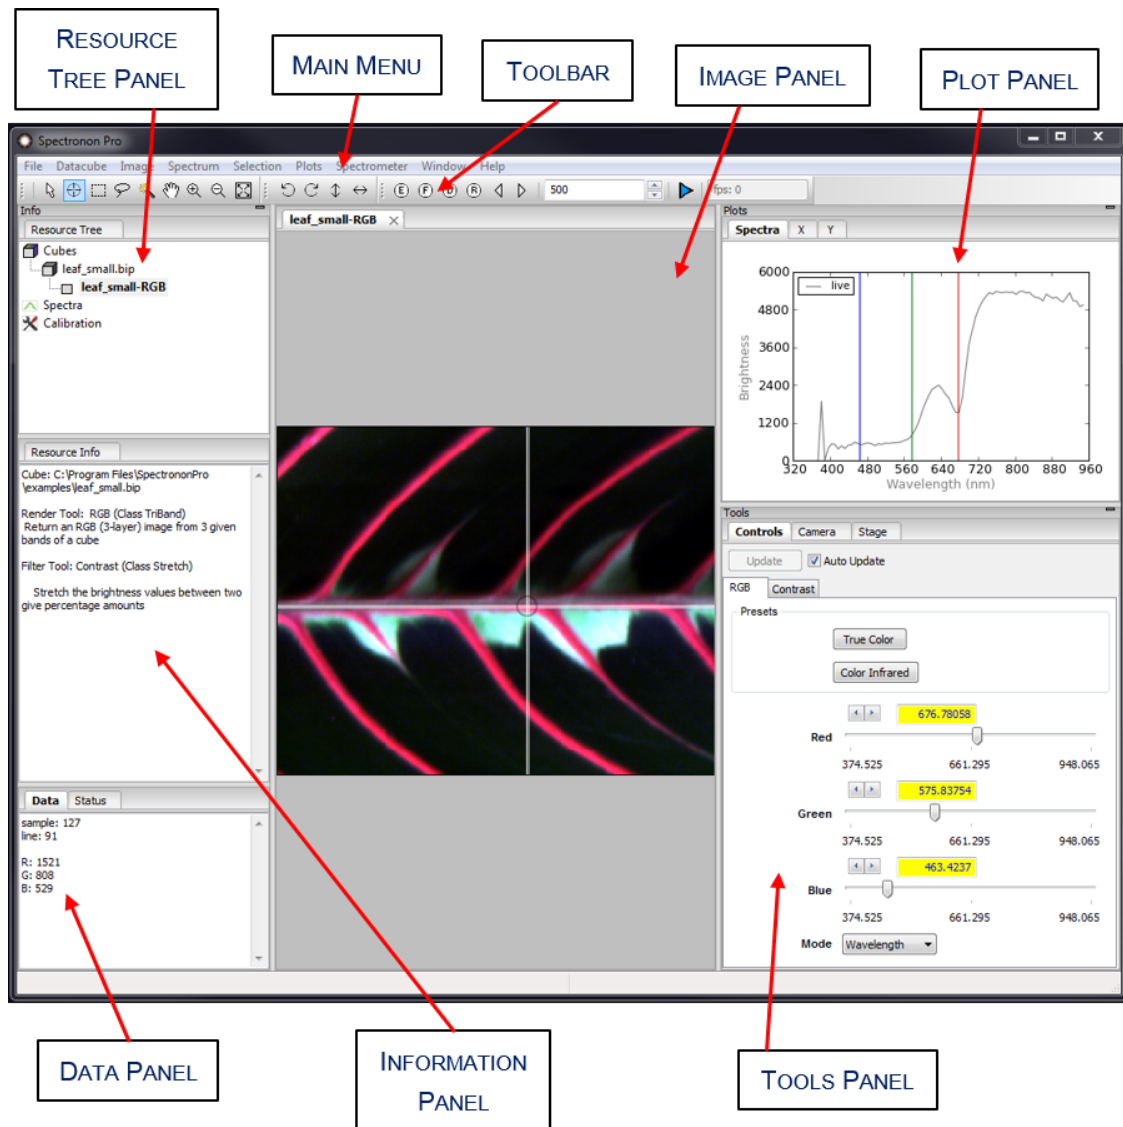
Resource Tree Panel

Main Menu

Toolbar

Image Panel

Plot Panel

Spectronon Pro

File Datacube Image Spectrum Selection Plots Spectrometer Window Help

500

fps: 0

Info

Resource Tree

Cubes
leaf_small.bip
leaf_small-RGB
Spectra
Calibration

Resource Info

Cube: C:\Program Files\SpectrononPro\examples\leaf_small.bip

Render Tool: RGB (Class TriBand)
Return an RGB (3-layer) image from 3 given bands of a cube

Filter Tool: Contrast (Class Stretch)

Stretch the brightness values between two give percentage amounts

Data Status

sample: 127
line: 91

R: 1521
G: 808
B: 529

leaf_small-RGB

Plots

Spectra X Y

live

6000
4800
3600
2400
1200
0
Brightness
320 400 480 560 640 720 800 880 960
Wavelength (nm)

Tools

Controls Camera Stage

Update Auto Update

RGB Contrast

Presets

True Color

Color Infrared

676.78058
Red
374.525 661.295 948.065

575.83754
Green
374.525 661.295 948.065

463.4237
Blue
374.525 661.295 948.065

Mode Wavelength

Data Panel

Information Panel

Tools Panel